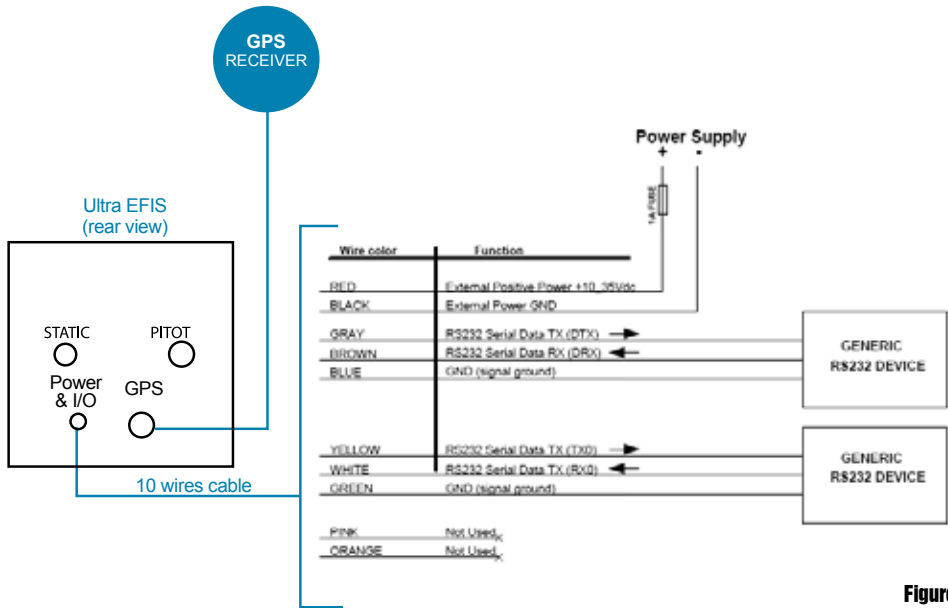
GPS
RECEIVER

Ultra EFIS
(rear view)

STATIC
PITOT
Power
& I/O
GPS

10 wires cable

Power Supply
+ -
1A FUSE

| Wire color | Function |
|---|---|
| RED | External Positive Power +10..35Vdc |
| BLACK | External Power GND |
| GRAY | RS232 Serial Data TX (DTX) |
| BROWN | RS232 Serial Data RX (DRX) |
| BLUE | GND (signal ground) |
| YELLOW | RS232 Serial Data TX (TX0) |
| WHITE | RS232 Serial Data TX (RX0) |
| GREEN | GND (signal ground) |
| PINK | Not Used |
| ORANGE | Not Used |

GENERIC
RS232 DEVICE

GENERIC
RS232 DEVICE

Figur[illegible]